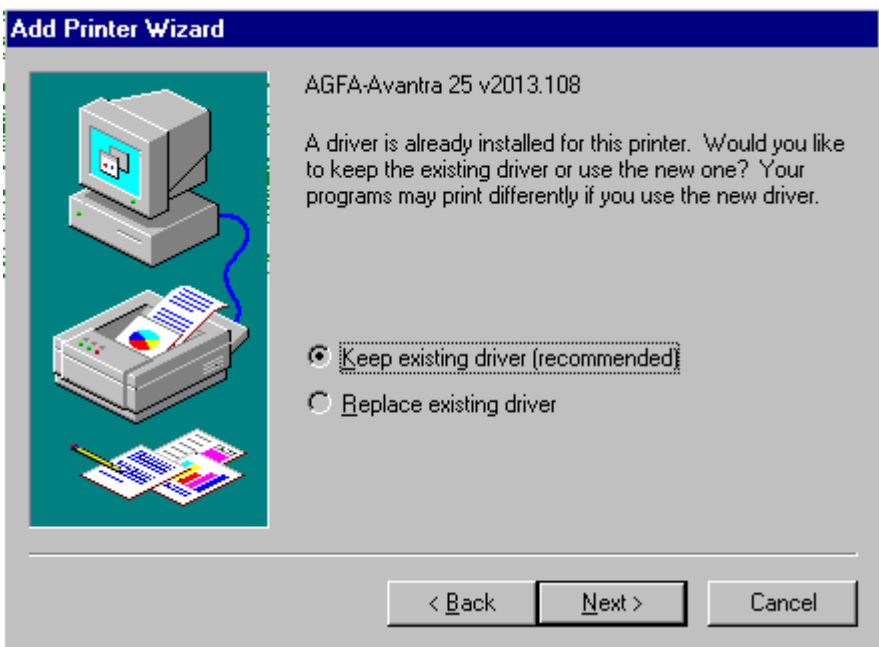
Add Printer Wizard

AGFA-Avantra 25 v2013.108

A driver is already installed for this printer. Would you like to keep the existing driver or use the new one? Your programs may print differently if you use the new driver.

Keep existing driver (recommended)

Replace existing driver

< Back

Next >

Cancel